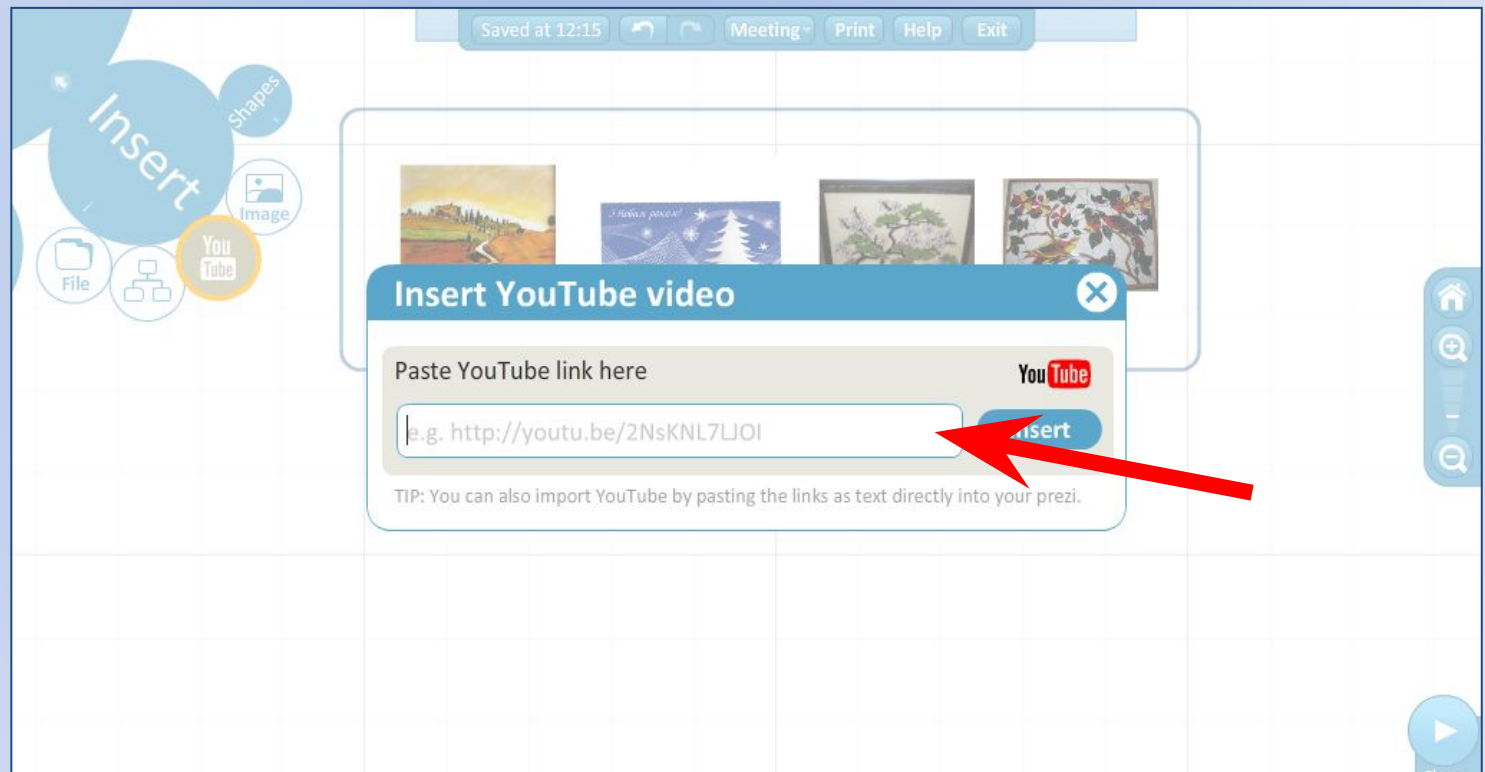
Saved at 12:15 Meeting Print Help Exit

Insert
Shapes
Image
File
You Tube

З Новим роком!

Insert YouTube video

Paste YouTube link here

YouTube

e.g. http://youtu.be/2NsKNL7LJOI

Insert

TIP: You can also import YouTube by pasting the links as text directly into your prezi.